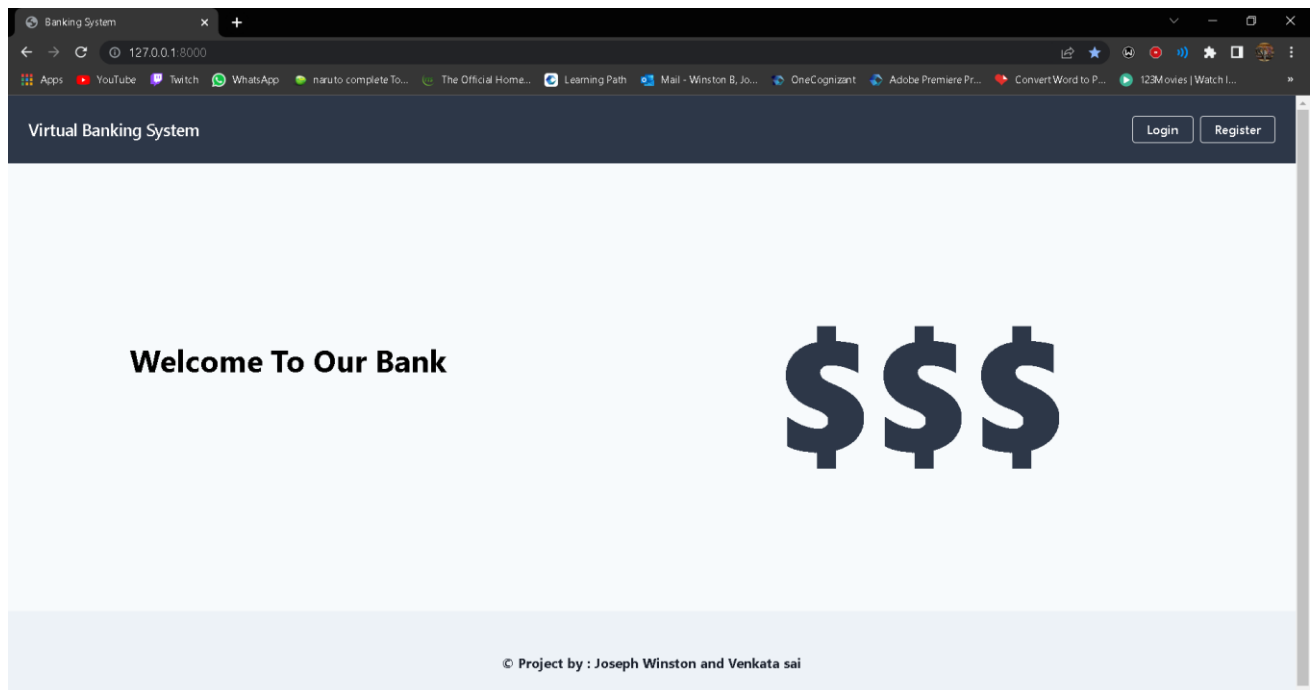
Banking System

127.0.0.1:8000

Apps YouTube Twitch WhatsApp naruto complete To... The Official Home... Learning Path Mail - Winston B, Jo... OneCognizant Adobe Premiere Pr... Convert Word to P... 123Movies | Watch I...

Virtual Banking System

Login Register

Welcome To Our Bank

$$$

© Project by : Joseph Winston and Venkata sai